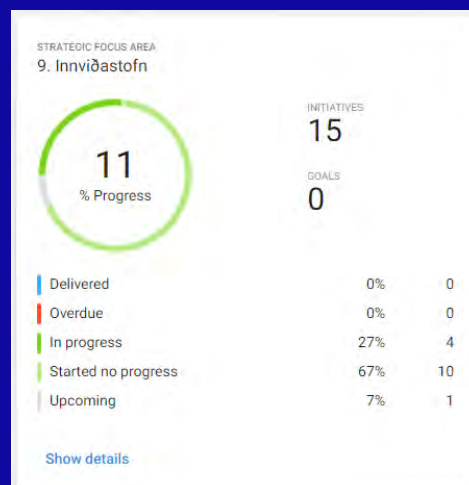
STRATEGIC FOCUS AREA
9. Innviðastofn

11
% Progress

INITIATIVES
15

GOALS
0

| | | |
|---|---|---|
| Delivered | 0% | 0 |
| Overdue | 0% | 0 |
| In progress | 27% | 4 |
| Started no progress | 67% | 10 |
| Upcoming | 7% | 1 |

Show details